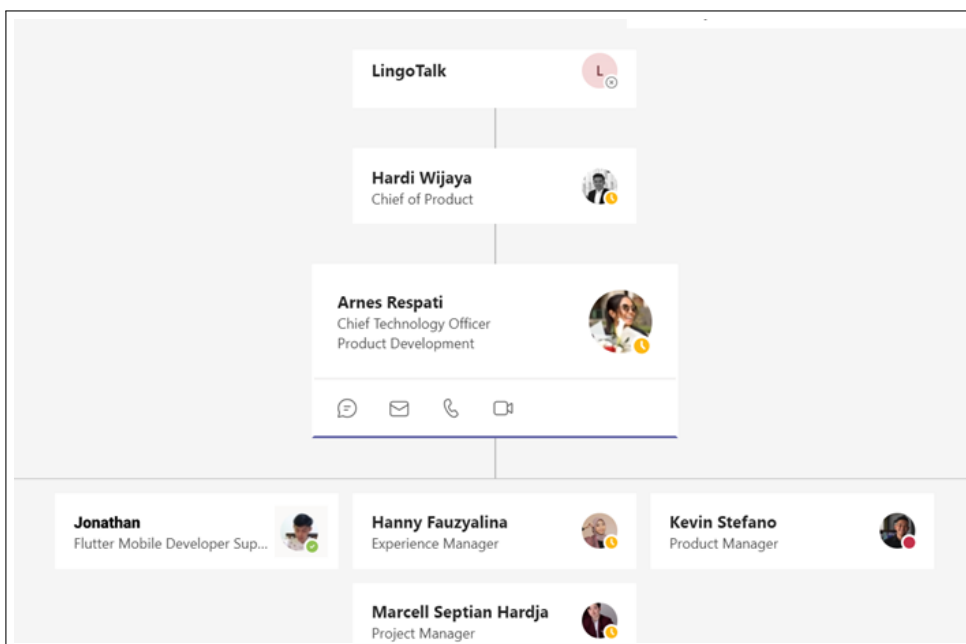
LingoTalk
L

Hardi Wijaya
Chief of Product

Arnes Respati
Chief Technology Officer
Product Development

Jonathan
Flutter Mobile Developer Sup...

Hanny Fauzyalina
Experience Manager

Kevin Stefano
Product Manager

Marcell Septian Hardja
Project Manager